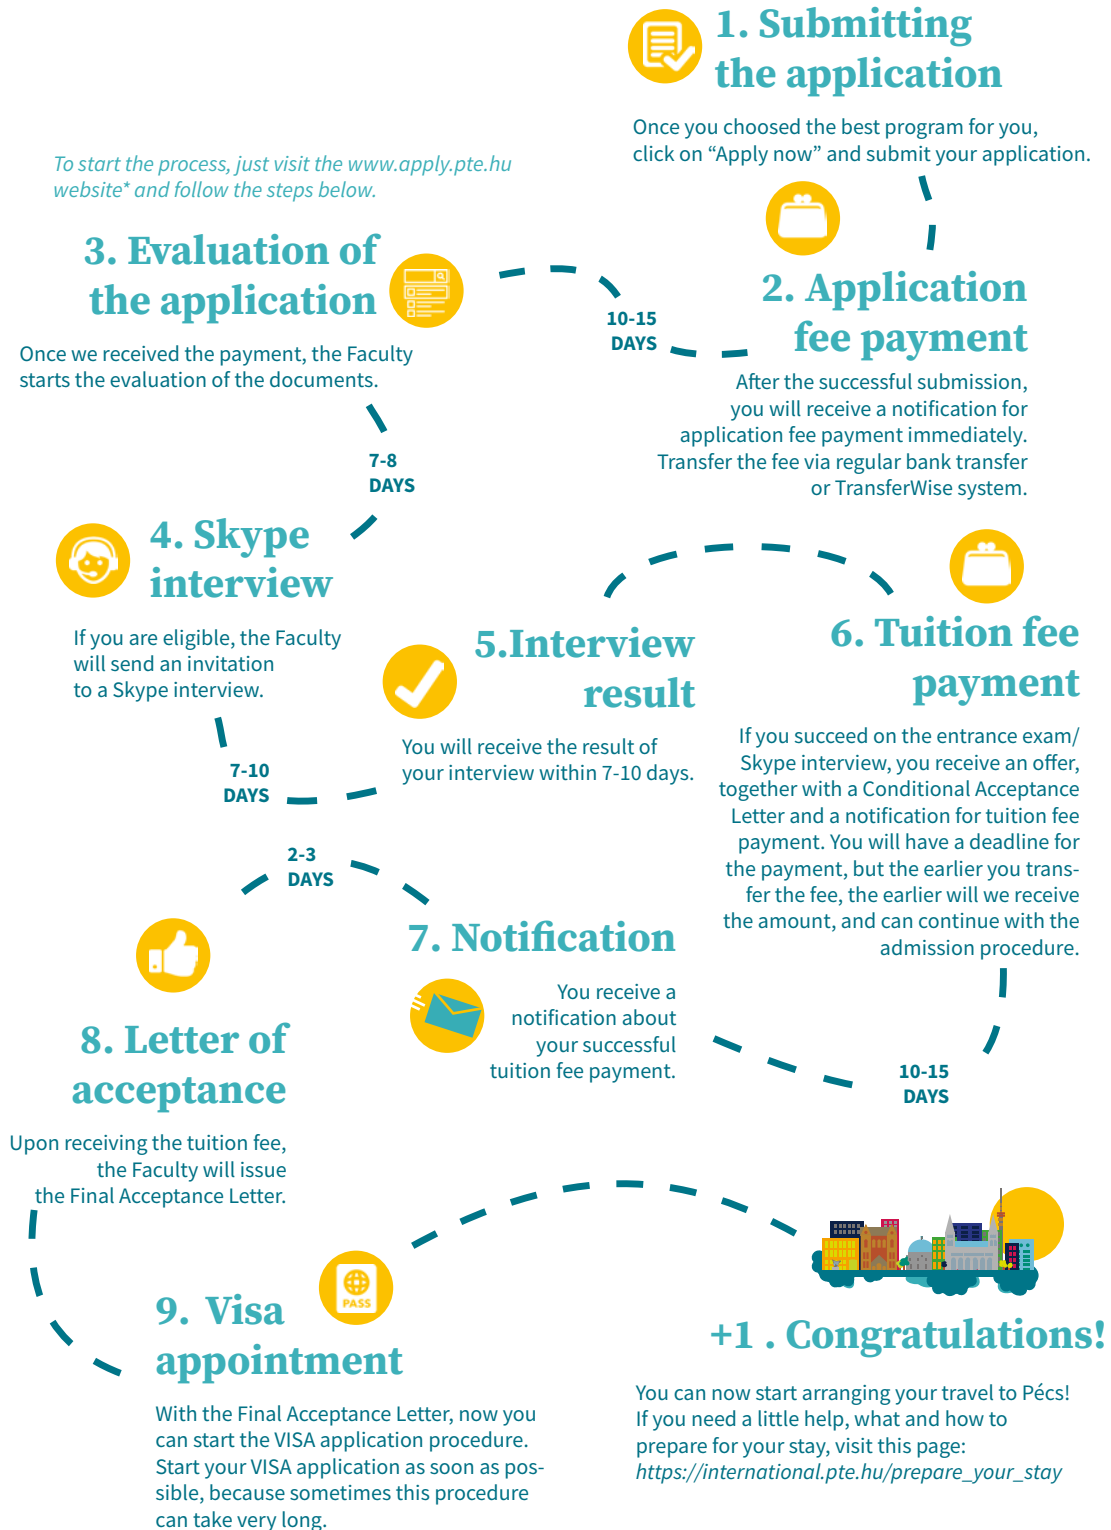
1. Submitting the application

Once you choosed the best program for you, click on “Apply now” and submit your application.

To start the process, just visit the www.apply.pte.hu website* and follow the steps below.

3. Evaluation of the application

Once we received the payment, the Faculty starts the evaluation of the documents.

10-15 DAYS

2. Application fee payment

After the successful submission, you will receive a notification for application fee payment immediately. Transfer the fee via regular bank transfer or TransferWise system.

7-8 DAYS

4. Skype interview

If you are eligible, the Faculty will send an invitation to a Skype interview.

5.Interview result

You will receive the result of your interview within 7-10 days.

6. Tuition fee payment

If you succeed on the entrance exam/ Skype interview, you receive an offer, together with a Conditional Acceptance Letter and a notification for tuition fee payment. You will have a deadline for the payment, but the earlier you transfer the fee, the earlier will we receive the amount, and can continue with the admission procedure.

7-10 DAYS

2-3 DAYS

7. Notification

You receive a notification about your successful tuition fee payment.

10-15 DAYS

8. Letter of acceptance

Upon receiving the tuition fee, the Faculty will issue the Final Acceptance Letter.

PASS

9. Visa appointment

With the Final Acceptance Letter, now you can start the VISA application procedure. Start your VISA application as soon as possible, because sometimes this procedure can take very long.

+1 . Congratulations!

You can now start arranging your travel to Pécs! If you need a little help, what and how to prepare for your stay, visit this page: https://international.pte.hu/prepare_your_stay